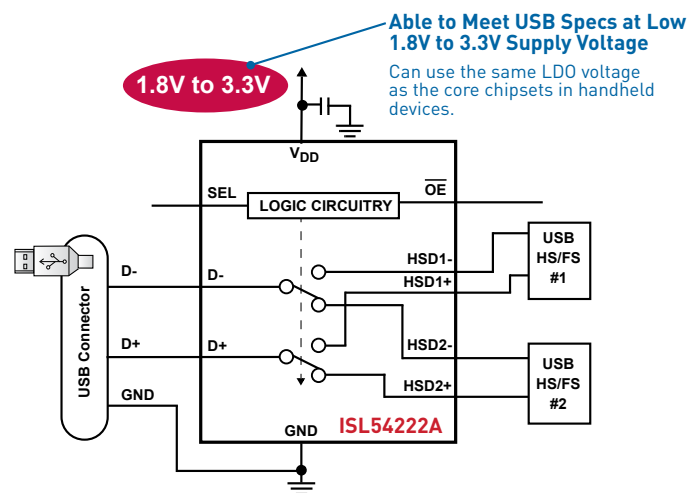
Able to Meet USB Specs at Low 1.8V to 3.3V Supply Voltage

Can use the same LDO voltage as the core chipsets in handheld devices.

1.8V to 3.3V

$V_{DD}$

SEL

LOGIC CIRCUITRY

$\overline{OE}$

USB HS/FS #1

HSD1-

HSD1+

D-

D-

USB Connector

D+

D+

HSD2-

HSD2+

USB HS/FS #2

GND

GND

ISL54222A